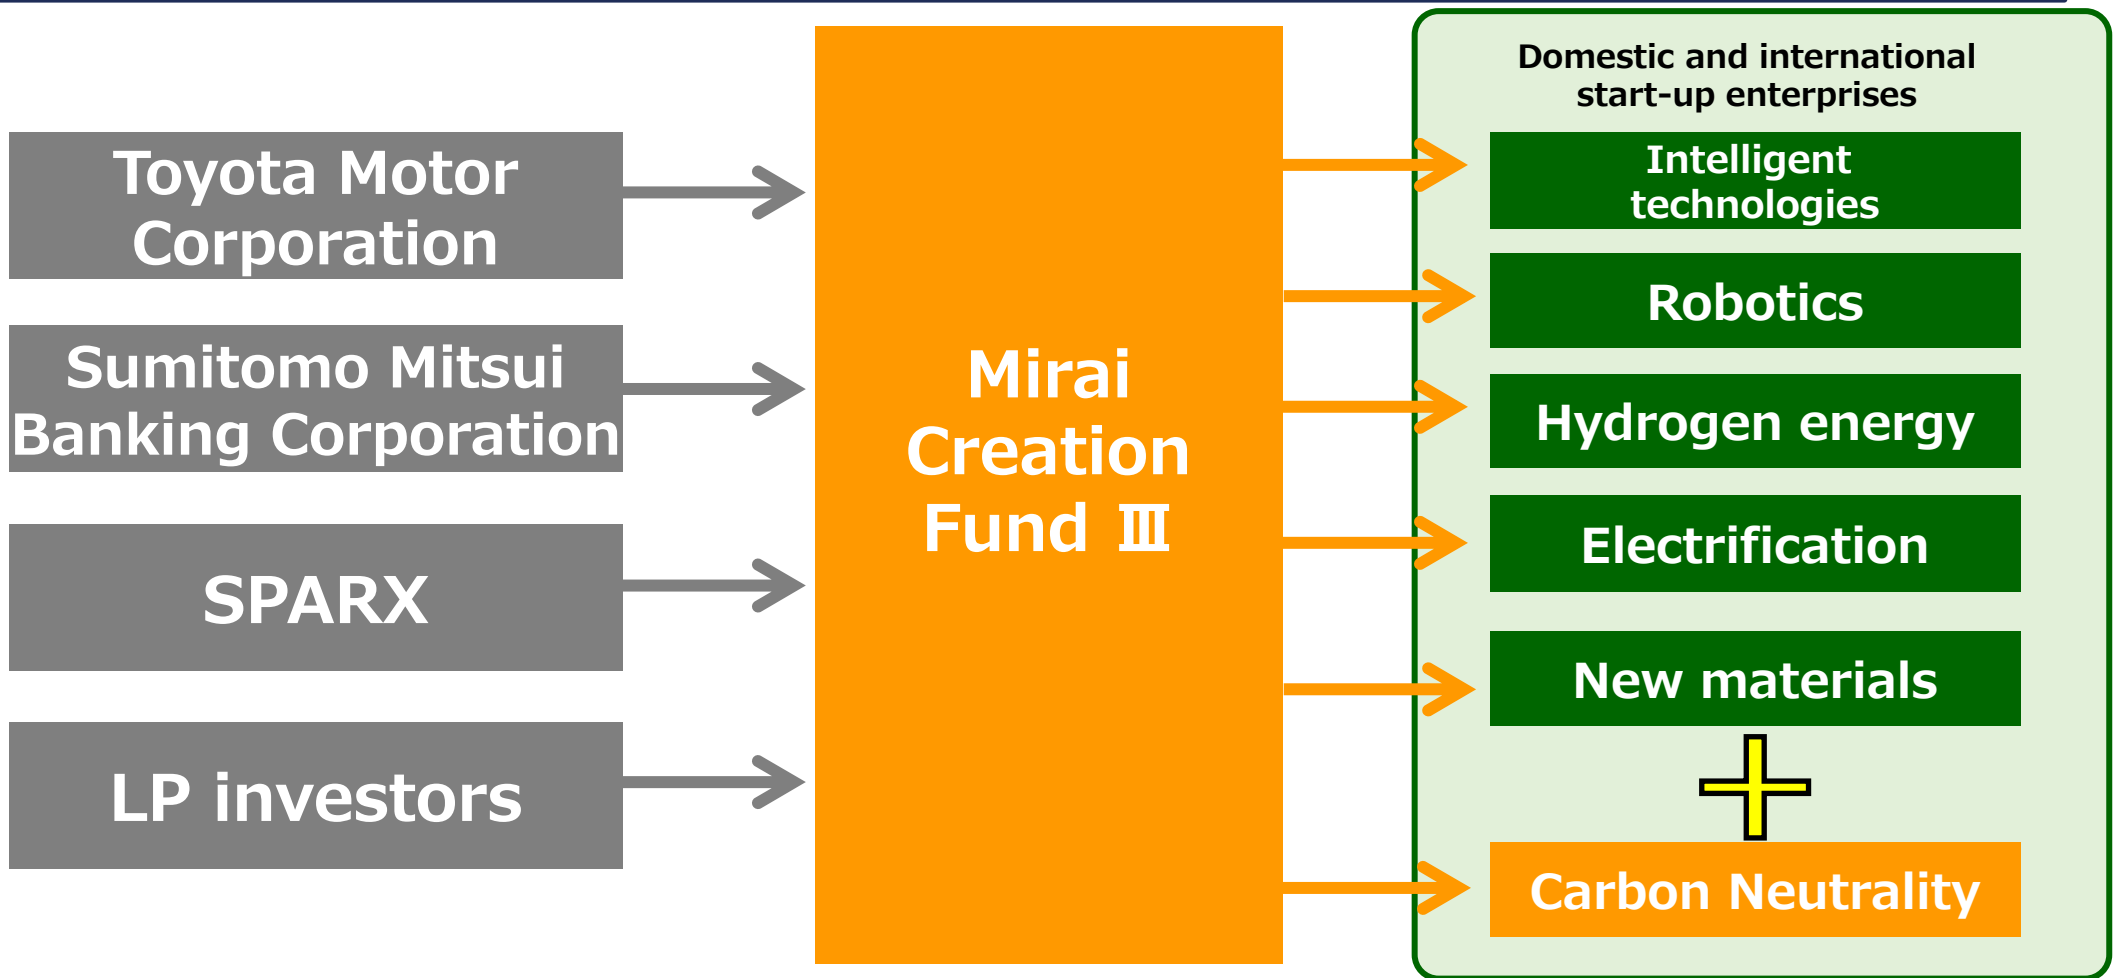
Toyota Motor Corporation

Sumitomo Mitsui Banking Corporation

SPARX

LP investors

Mirai Creation Fund Ⅲ

Domestic and international start-up enterprises

Intelligent technologies

Robotics

Hydrogen energy

Electrification

New materials

Carbon Neutrality